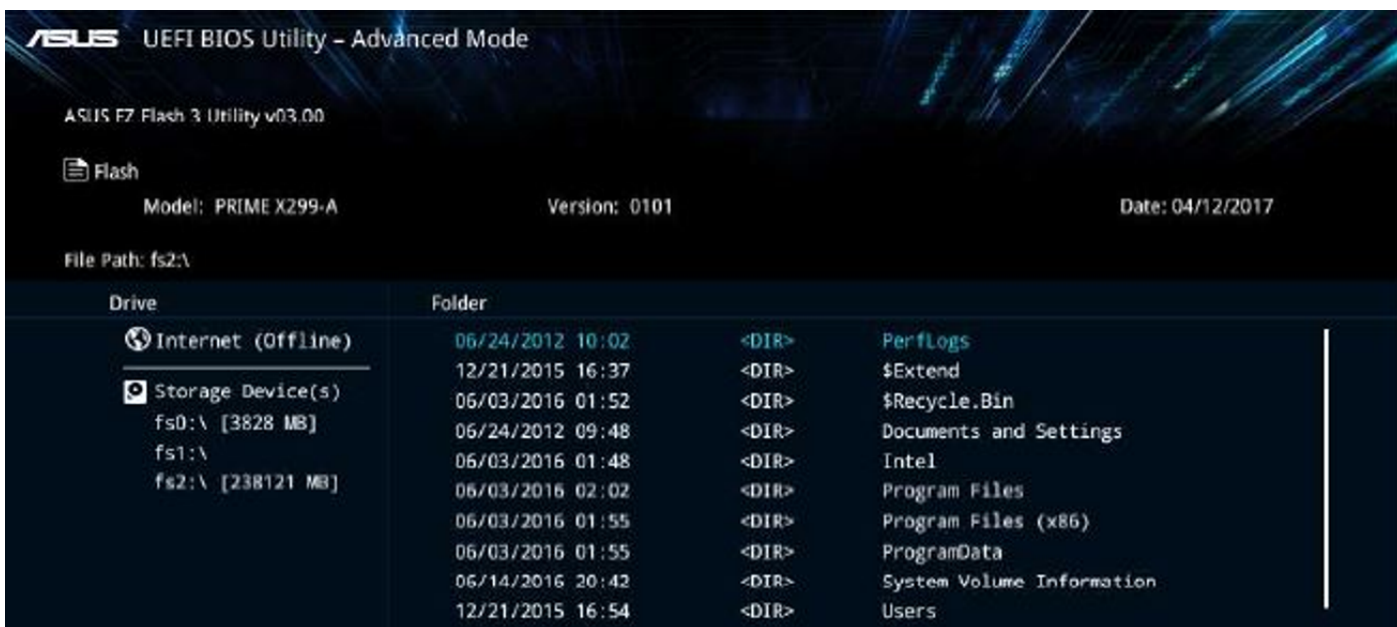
ASUS UEFI BIOS Utility – Advanced Mode

ASUS EZ Flash 3 Utility v03.00

Flash

Model: PRIME X299-A

Version: 0101

Date: 04/12/2017

File Path: fs2:\

| Drive | Folder | | |
|---|---|---|---|
| Internet (Offline) | 06/24/2012 10:02 | <DIR> | PerfLogs |
| Storage Device(s) | 12/21/2015 16:37 | <DIR> | $Extend |
| fs0:\ [3828 MB] | 06/03/2016 01:52 | <DIR> | $Recycle.Bin |
| fs1:\ | 06/24/2012 09:48 | <DIR> | Documents and Settings |
| fs2:\ [238121 MB] | 06/03/2016 01:48 | <DIR> | Intel |
| | 06/03/2016 02:02 | <DIR> | Program Files |
| | 06/03/2016 01:55 | <DIR> | Program Files (x86) |
| | 06/03/2016 01:55 | <DIR> | ProgramData |
| | 06/14/2016 20:42 | <DIR> | System Volume Information |
| | 12/21/2015 16:54 | <DIR> | Users |